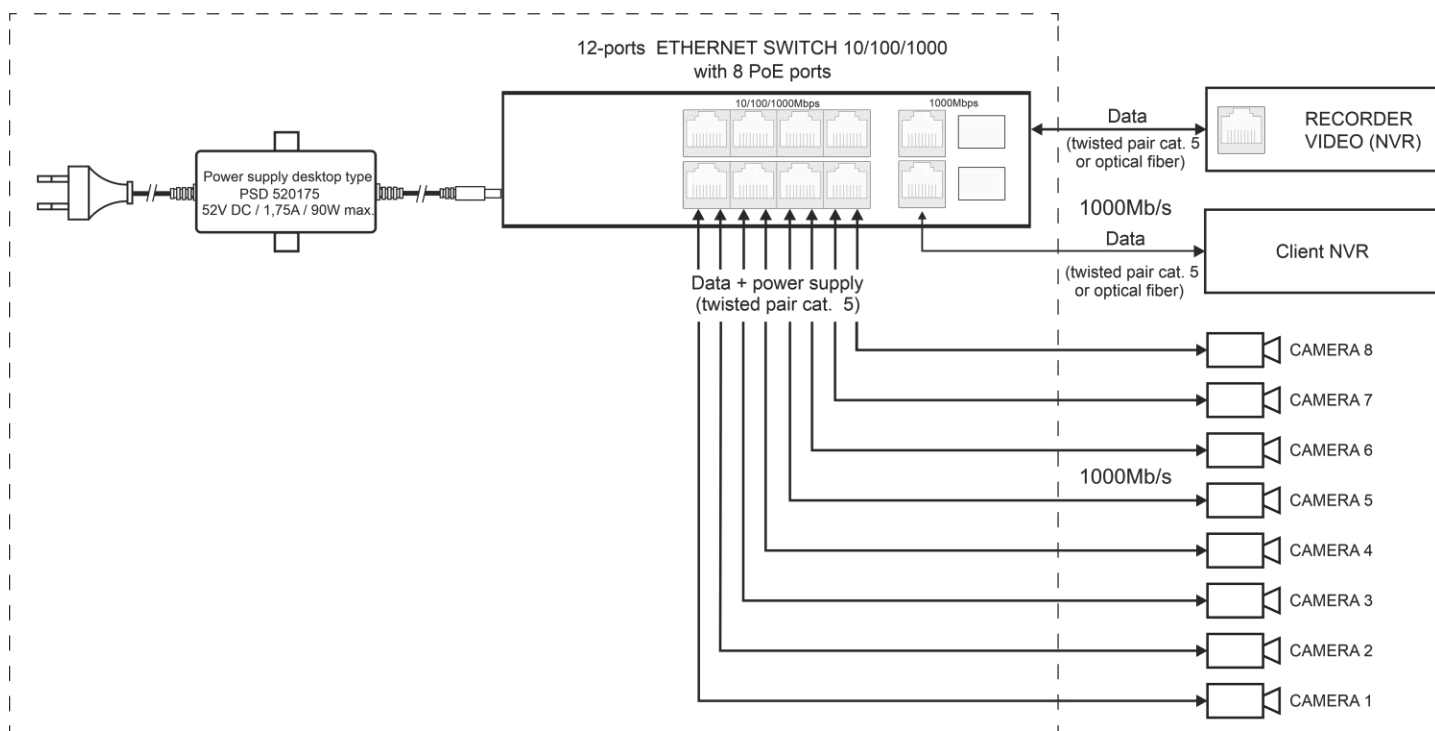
12-ports ETHERNET SWITCH 10/100/1000
with 8 PoE ports

10/100/1000Mbps

1000Mbps

Power supply desktop type
PSD 520175
52V DC / 1,75A / 90W max.

Data
(twisted pair cat. 5
or optical fiber)

RECORDER
VIDEO (NVR)

1000Mb/s

Data
(twisted pair cat. 5
or optical fiber)

Client NVR

Data + power supply
(twisted pair cat. 5)

CAMERA 8

CAMERA 7

CAMERA 6

1000Mb/s

CAMERA 5

CAMERA 4

CAMERA 3

CAMERA 2

CAMERA 1